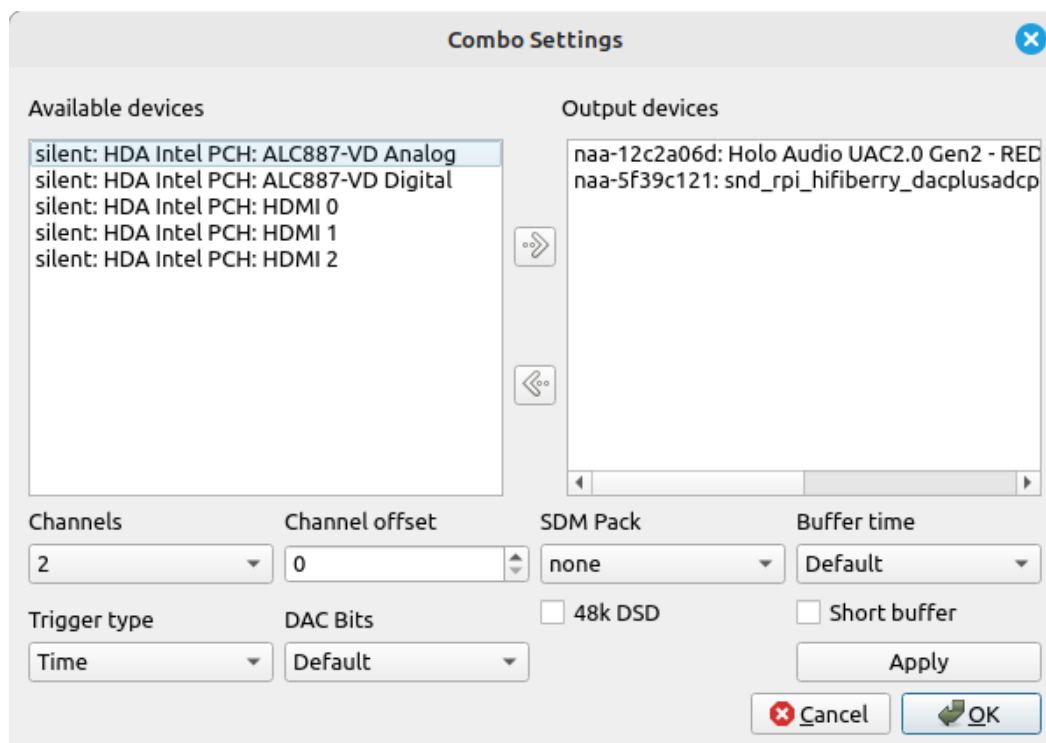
Combo Settings

Available devices

silent: HDA Intel PCH: ALC887-VD Analog
silent: HDA Intel PCH: ALC887-VD Digital
silent: HDA Intel PCH: HDMI 0
silent: HDA Intel PCH: HDMI 1
silent: HDA Intel PCH: HDMI 2

Output devices

naa-12c2a06d: Holo Audio UAC2.0 Gen2 - RED
naa-5f39c121: snd_rpi_hifiberry_dacplusadcp

Channels
2

Channel offset
0

SDM Pack
none

Buffer time
Default

48k DSD

Short buffer

Trigger type
Time

DAC Bits
Default

Apply

Cancel

OK